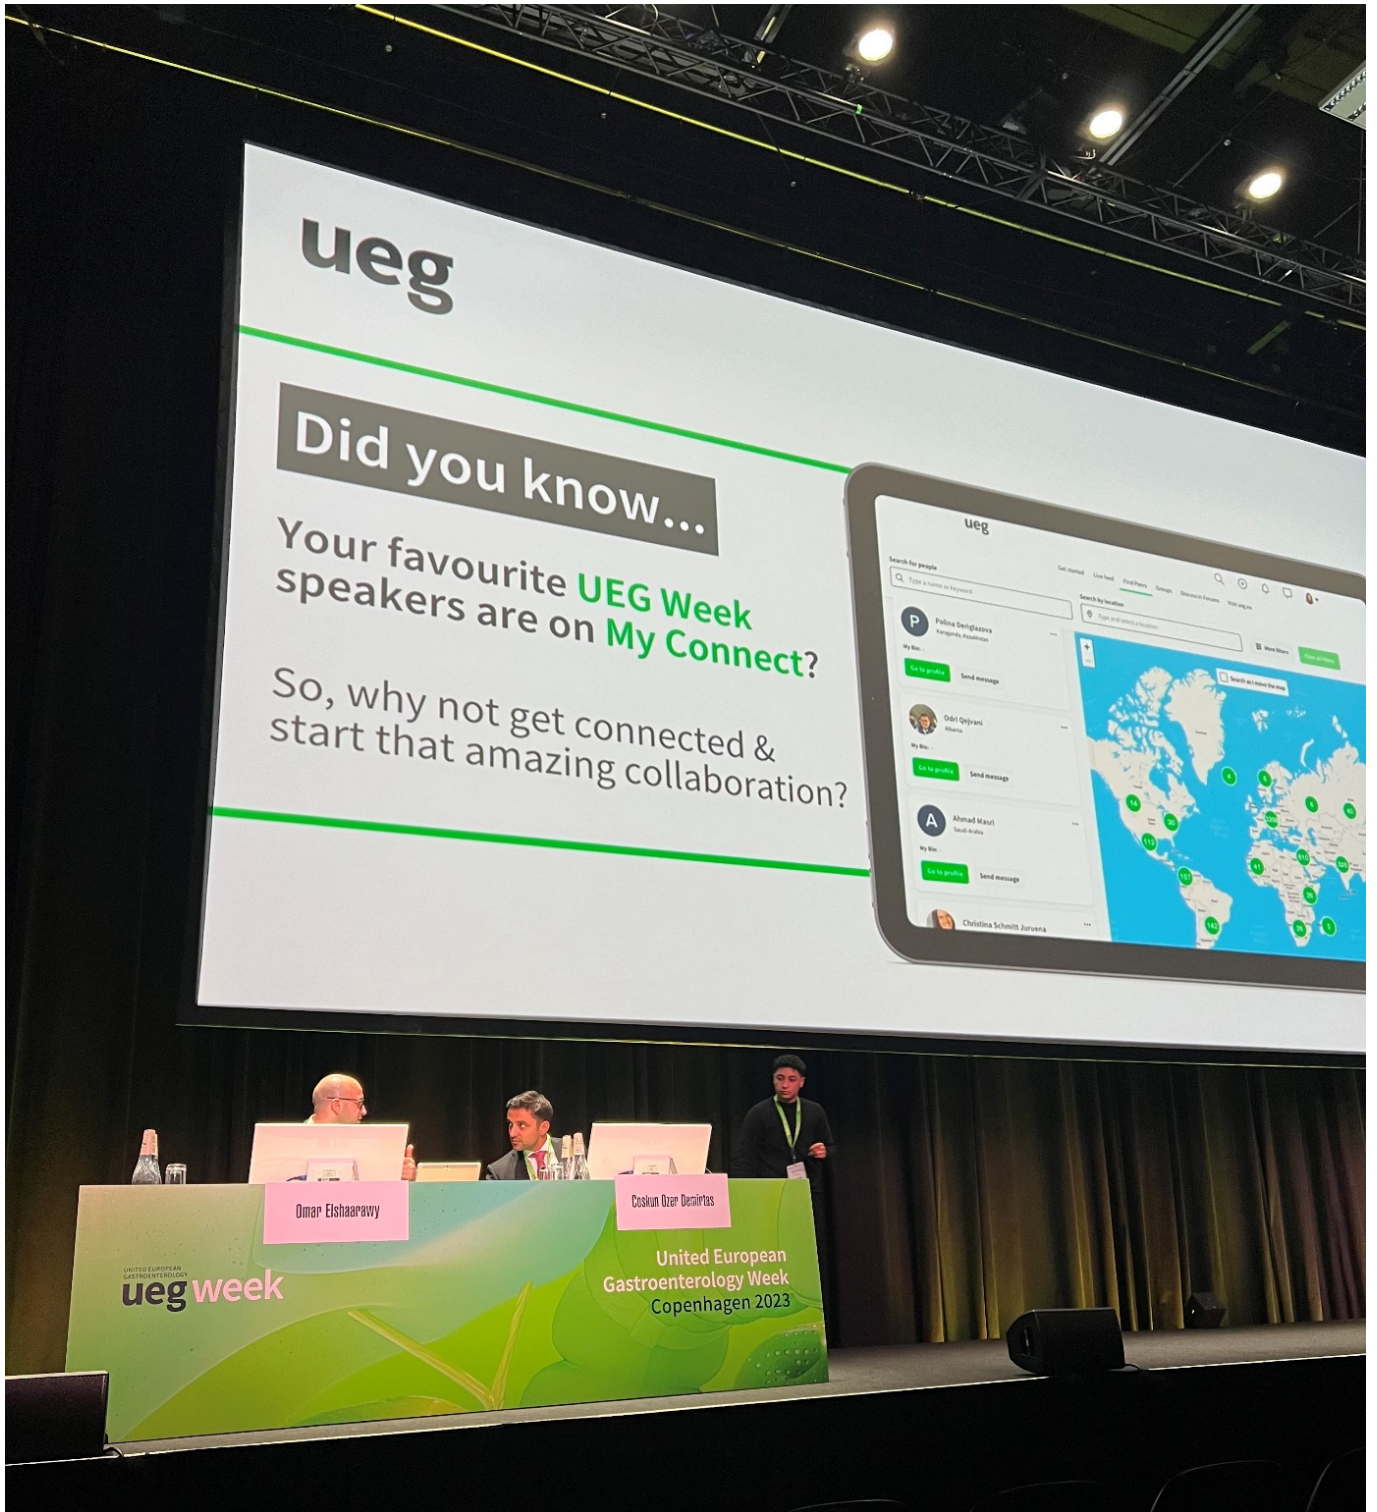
ueg

Did you know...

Your favourite UEG Week speakers are on My Connect?

So, why not get connected & start that amazing collaboration?

ueg

Search for people

Get started Live feed Find Peers Groups Discuss in Forums Visit ueg.eu

Search by location

P Polina Deriglazova Karaganda, Kazakhstan

My Bio: -

Go to profile Send message

Odri Qejvani Albania

My Bio: -

Go to profile Send message

A Ahmad Masri Saudi Arabia

My Bio: -

Go to profile Send message

Christina Schmitt Juruena

Search as I move the map

Omar Elshaarawy

Coskun Ozer Demirtas

UNITED EUROPEAN GASTROENTEROLOGY
ueg week

United European Gastroenterology Week Copenhagen 2023